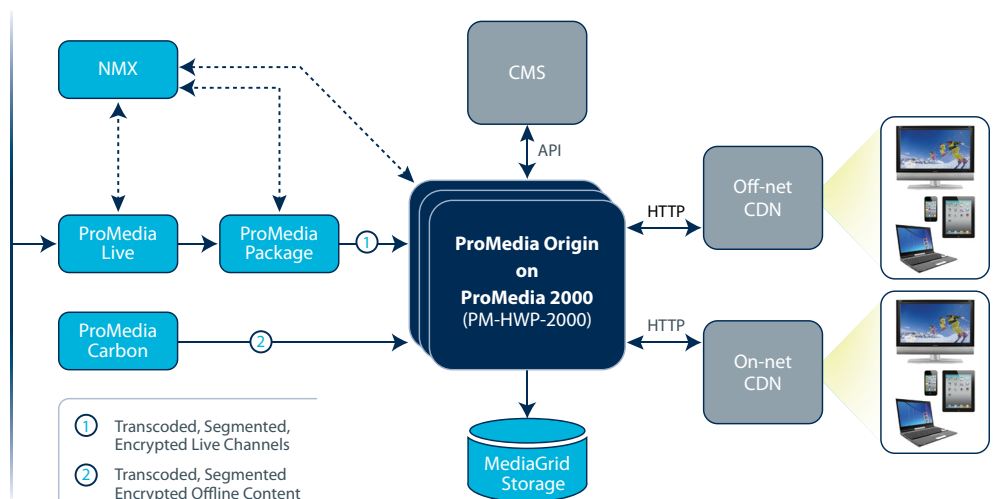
NMX

CMS

API

ProMedia Live

ProMedia Package

1

ProMedia Origin on ProMedia 2000 (PM-HWP-2000)

HTTP

Off-net CDN

ProMedia Carbon

2

HTTP

On-net CDN

1 Transcoded, Segmented, Encrypted Live Channels

2 Transcoded, Segmented Encrypted Offline Content

MediaGrid Storage